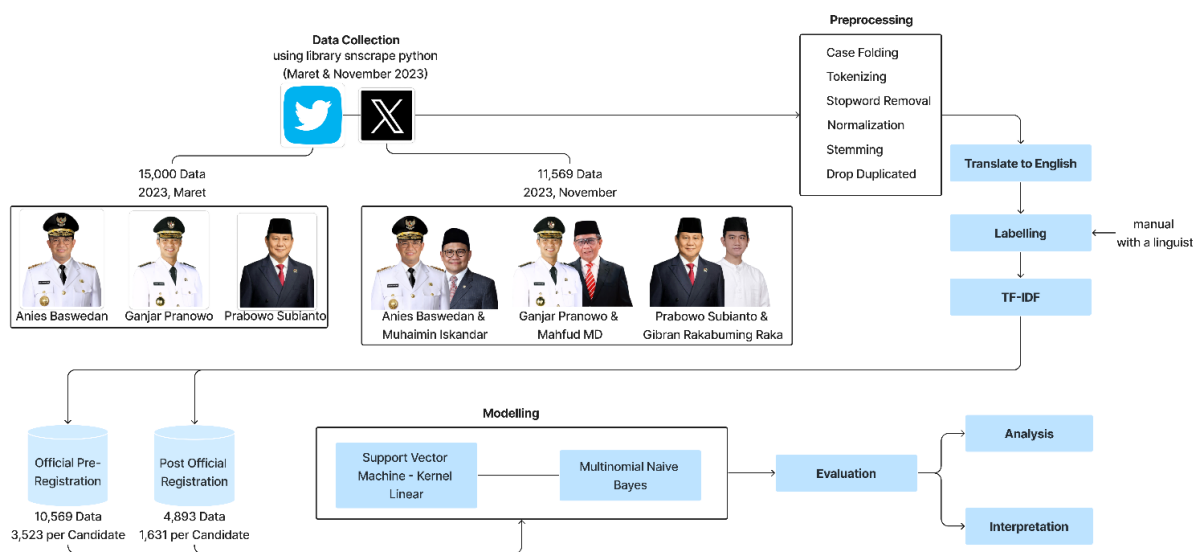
Data Collection
using library snscrape python
(Maret & November 2023)

Preprocessing

Case Folding
Tokenizing
Stopword Removal
Normalization
Stemming
Drop Duplicated

15,000 Data
2023, Maret

11,569 Data
2023, November

Translate to English

Anies Baswedan
Ganjar Pranowo
Prabowo Subianto

Anies Baswedan &
Muhaimin Iskandar

Ganjar Pranowo &
Mahfud MD

Prabowo Subianto &
Gibran Rakabuming Raka

Labelling

manual
with a linguist

TF-IDF

Modelling

Official Pre-Registration
10,569 Data
3,523 per Candidate

Post Official Registration
4,893 Data
1,631 per Candidate

Support Vector Machine - Kernel Linear

Multinomial Naive Bayes

Evaluation

Analysis

Interpretation